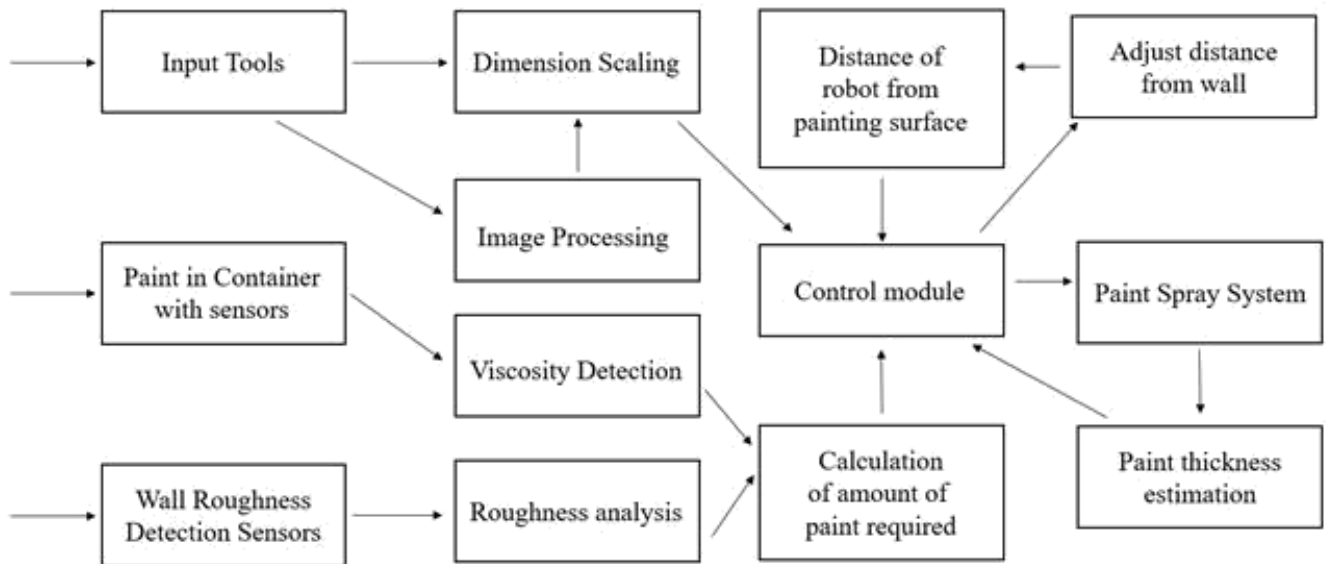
Input Tools

Dimension Scaling

Distance of robot from painting surface

Adjust distance from wall

Image Processing

Paint in Container with sensors

Control module

Paint Spray System

Viscosity Detection

Calculation of amount of paint required

Paint thickness estimation

Wall Roughness Detection Sensors

Roughness analysis